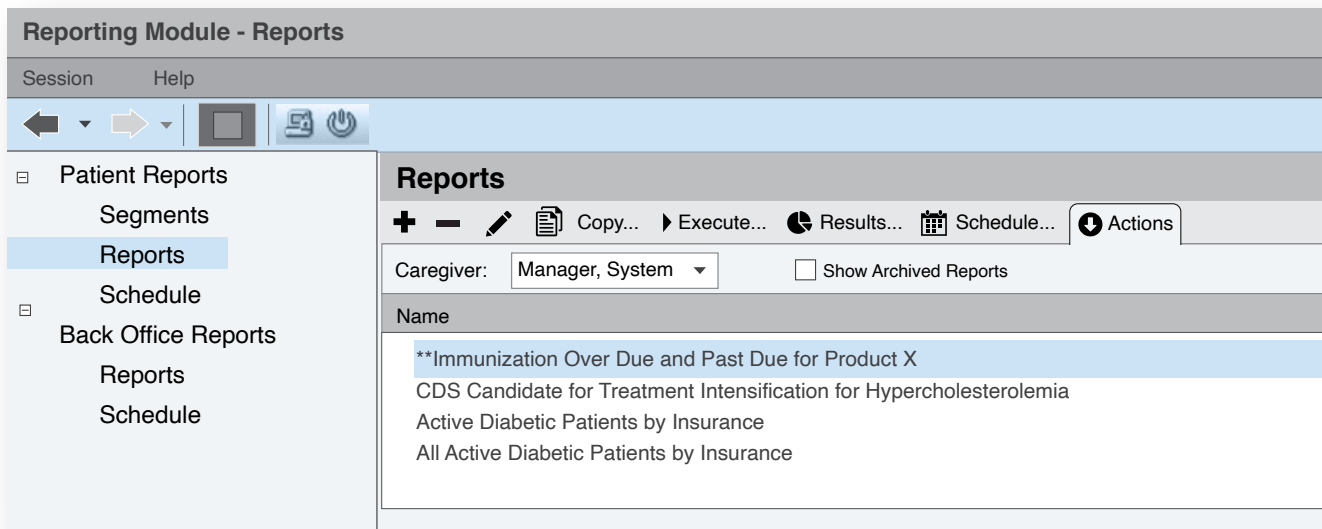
Reporting Module - Reports

Session Help

Patient Reports
Segments
Reports
Schedule
Back Office Reports
Reports
Schedule

Reports

Copy... Execute... Results... Schedule... Actions

Caregiver: Manager, System

Show Archived Reports

| Name |
|---|
| **Immunization Over Due and Past Due for Product X |
| CDS Candidate for Treatment Intensification for Hypercholesterolemia |
| Active Diabetic Patients by Insurance |
| All Active Diabetic Patients by Insurance |